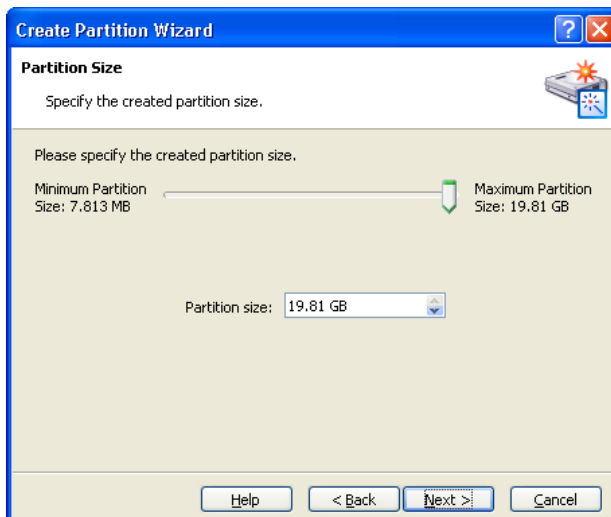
Create Partition Wizard

Partition Size

Specify the created partition size.

Please specify the created partition size.

Minimum Partition Size: 7.813 MB

Maximum Partition Size: 19.81 GB

Partition size: 19.81 GB

Help

< Back

Next >

Cancel